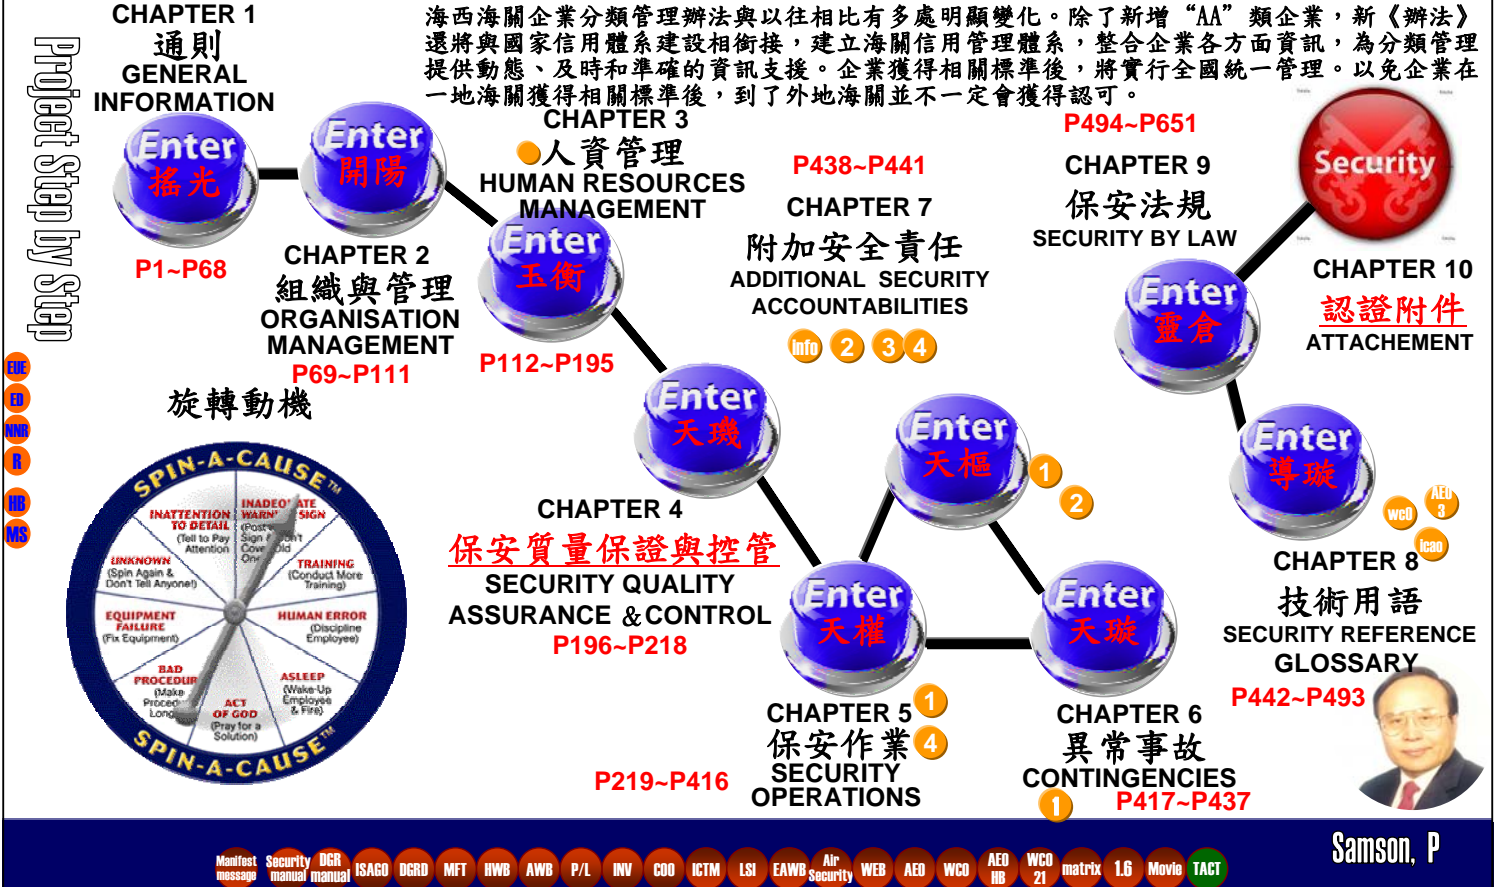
Project Step by Step

CHAPTER 1
通則
GENERAL INFORMATION

海西海關企業分類管理辦法與以往相比有多處明顯變化。除了新增"AA"類企業，新《辦法》還將與國家信用體系建設相銜接，建立海關信用管理體系，整合企業各方面資訊，為分類管理提供動態、及時和準確的資訊支援。企業獲得相關標準後，將實行全國統一管理。以免企業在一地海關獲得相關標準後，到了外地海關並不一定會獲得認可。

Enter 搖光
Enter 開陽
P1~P68

CHAPTER 2
組織與管理
ORGANISATION MANAGEMENT
P69~P111

CHAPTER 3
人資管理
HUMAN RESOURCES MANAGEMENT
Enter 玉衡
P112~P195

P438~P441
CHAPTER 7
附加安全責任
ADDITIONAL SECURITY ACCOUNTABILITIES
Info 2 3 4

P494~P651
CHAPTER 9
保安法規
SECURITY BY LAW

Security

CHAPTER 10
認證附件
ATTACHEMENT
Enter 靈倉

EUE
ED
NNR
R
HB
MS

旋轉動機

SPIN-A-CAUSE™
INATTENTION TO DETAIL (Tell to Pay Attention)
INADEQUATE WARNING SIGN (Post Sign Cover Old One)
UNKNOWN (Spin Again & Don't Tell Anyone!)
TRAINING (Conduct More Training)
EQUIPMENT FAILURE (Fix Equipment)
HUMAN ERROR (Discipline Employee)
BAD PROCEDURE (Make Procedure Longer)
ASLEEP (Wake-Up Employee & Fire)
ACT OF GOD (Pray for a Solution)
SPIN-A-CAUSE™

Enter 天璣
Enter 天樞
1
2

Enter 導璇
wco
AEO 3
icao

CHAPTER 4
保安質量保證與控管
SECURITY QUALITY ASSURANCE ＆CONTROL
P196~P218

Enter 天權
Enter 天璇

CHAPTER 8
技術用語
SECURITY REFERENCE GLOSSARY
P442~P493

CHAPTER 5
1
保安作業
4
SECURITY OPERATIONS
P219~P416

CHAPTER 6
異常事故
CONTINGENCIES
1
P417~P437

Manifest message | Security manual | DGR manual | ISAGO | DGRD | MFT | HWB | AWB | P/L | INV | COO | ICTM | LSI | EAWB | Air Security | WEB | AED | WCO | AEO HB | WCO 21 | matrix | 1.6 | Movie | TACT

Samson, P